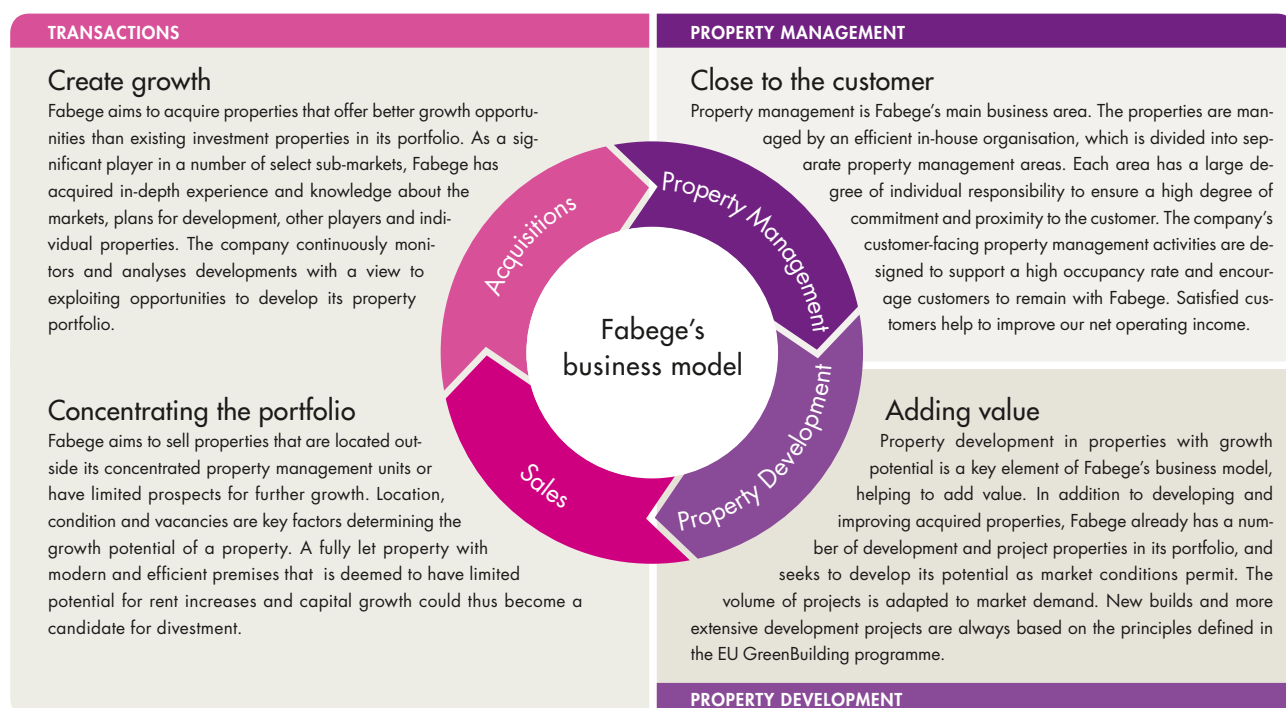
TRANSACTIONS

Create growth

Fabege aims to acquire properties that offer better growth opportunities than existing investment properties in its portfolio. As a significant player in a number of select sub-markets, Fabege has acquired in-depth experience and knowledge about the markets, plans for development, other players and individual properties. The company continuously monitors and analyses developments with a view to exploiting opportunities to develop its property portfolio.

Concentrating the portfolio

Fabege aims to sell properties that are located outside its concentrated property management units or have limited prospects for further growth. Location, condition and vacancies are key factors determining the growth potential of a property. A fully let property with modern and efficient premises that is deemed to have limited potential for rent increases and capital growth could thus become a candidate for divestment.

PROPERTY MANAGEMENT

Close to the customer

Property management is Fabege's main business area. The properties are managed by an efficient in-house organisation, which is divided into separate property management areas. Each area has a large degree of individual responsibility to ensure a high degree of commitment and proximity to the customer. The company's customer-facing property management activities are designed to support a high occupancy rate and encourage customers to remain with Fabege. Satisfied customers help to improve our net operating income.

Acquisitions

Property Management

Fabege's business model

Sales

Property Development

Adding value

Property development in properties with growth potential is a key element of Fabege's business model, helping to add value. In addition to developing and improving acquired properties, Fabege already has a number of development and project properties in its portfolio, and seeks to develop its potential as market conditions permit. The volume of projects is adapted to market demand. New builds and more extensive development projects are always based on the principles defined in the EU GreenBuilding programme.

PROPERTY DEVELOPMENT